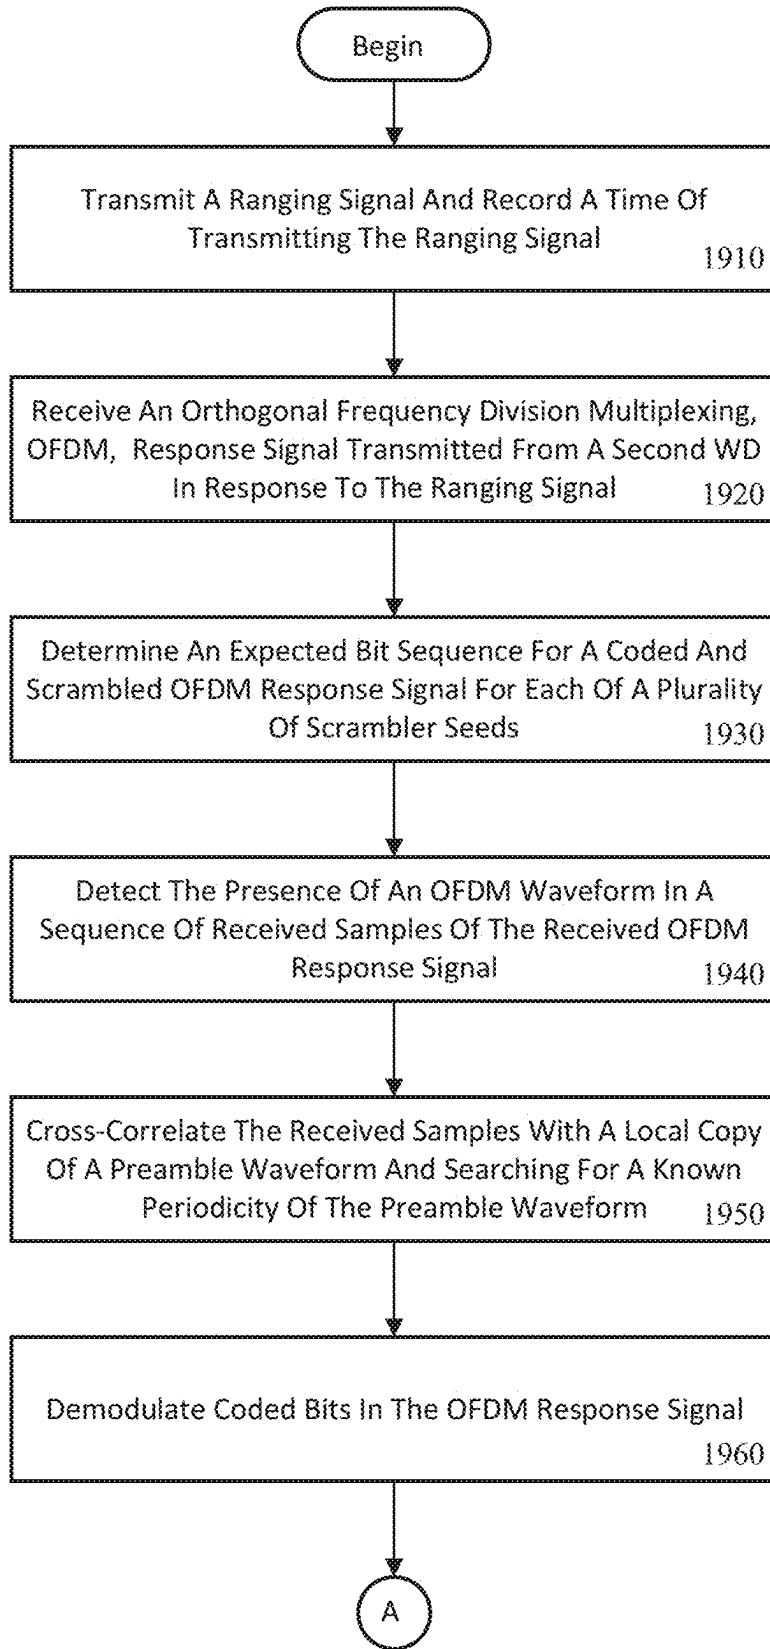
Begin

Transmit A Ranging Signal And Record A Time Of Transmitting The Ranging Signal
1910

Receive An Orthogonal Frequency Division Multiplexing, OFDM, Response Signal Transmitted From A Second WD In Response To The Ranging Signal
1920

Determine An Expected Bit Sequence For A Coded And Scrambled OFDM Response Signal For Each Of A Plurality Of Scrambler Seeds
1930

Detect The Presence Of An OFDM Waveform In A Sequence Of Received Samples Of The Received OFDM Response Signal
1940

Cross-Correlate The Received Samples With A Local Copy Of A Preamble Waveform And Searching For A Known Periodicity Of The Preamble Waveform
1950

Demodulate Coded Bits In The OFDM Response Signal
1960

A